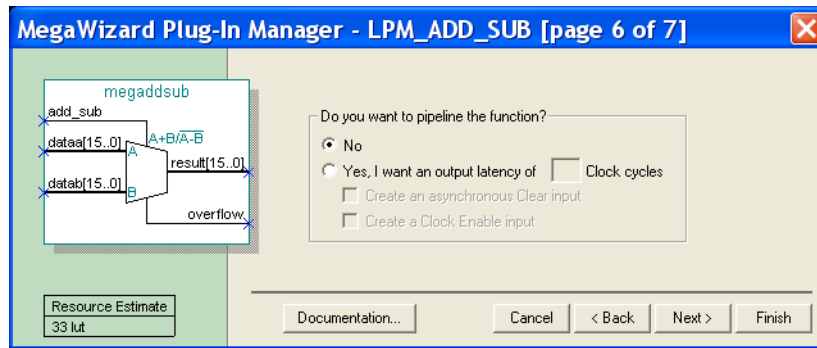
MegaWizard Plug-In Manager - LPM_ADD_SUB [page 6 of 7]

megaddsub

add_sub

dataa[15..0]

datab[15..0]

A+B/$\overline{A-B}$

A

B

result[15..0]

overflow

Resource Estimate

33 lut

Do you want to pipeline the function?

No

Yes, I want an output latency of Clock cycles

Create an asynchronous Clear input

Create a Clock Enable input

Documentation...

Cancel

< Back

Next >

Finish